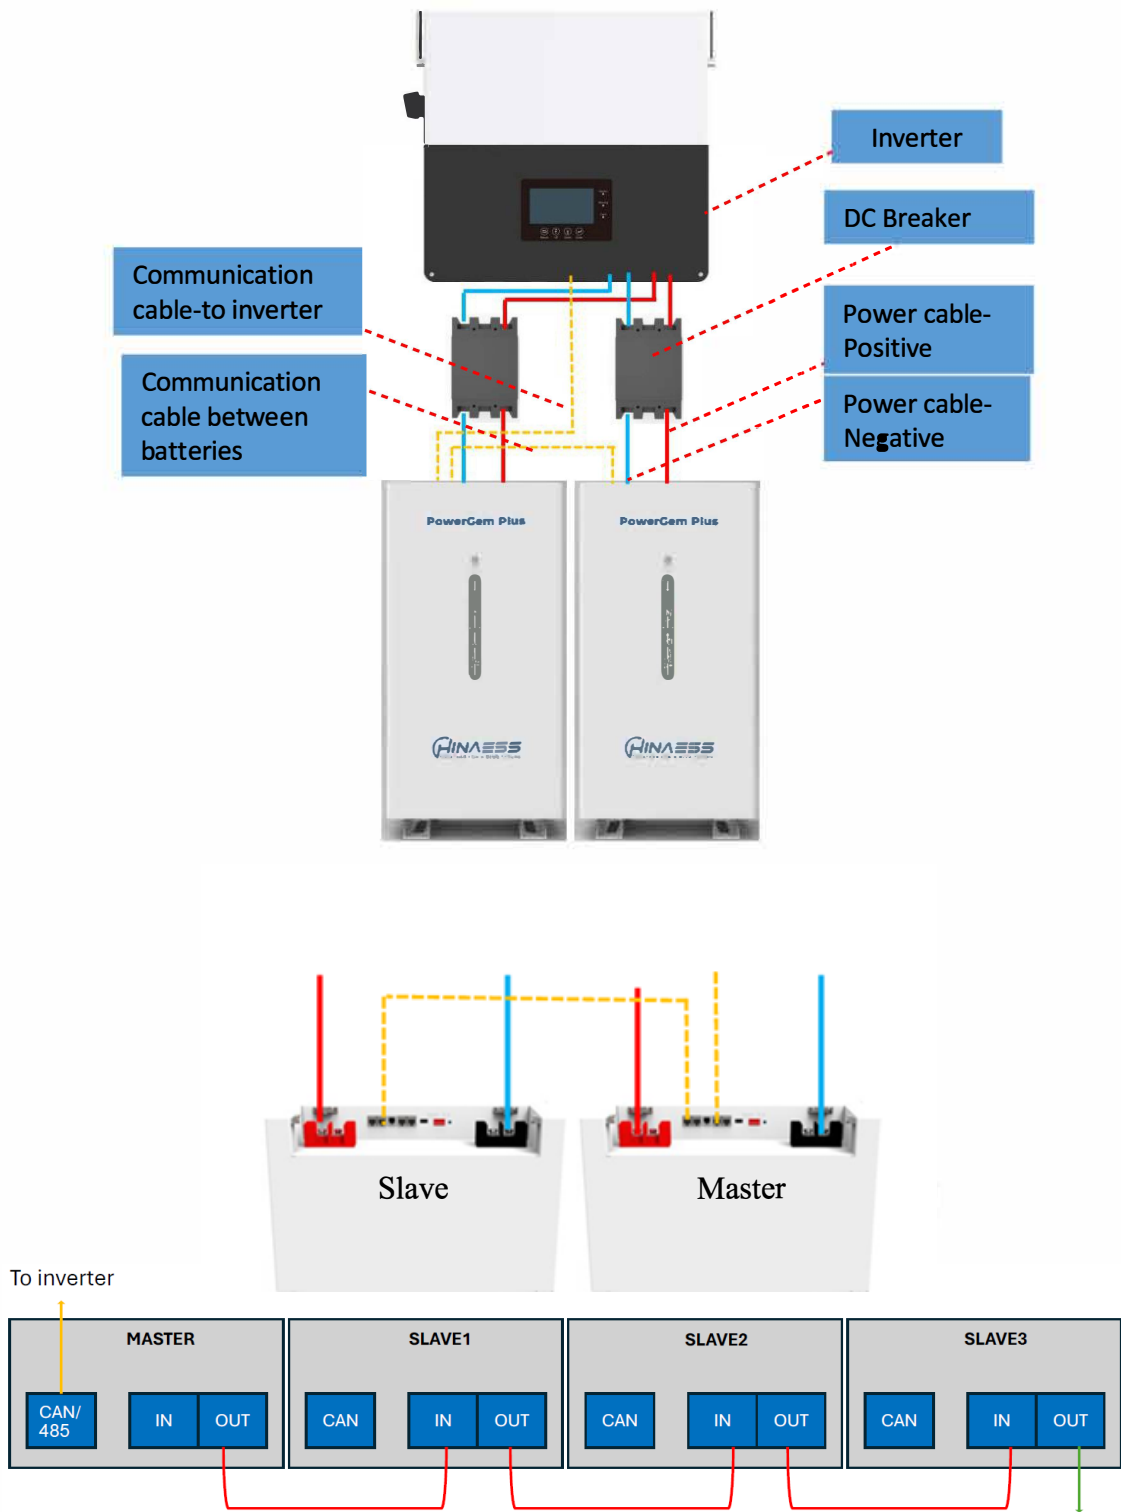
Inverter

DC Breaker

Communication cable-to inverter

Communication cable between batteries

Power cable-Positive

Power cable-Negative

PowerGem Plus

PowerGem Plus

HINAESS

HINAESS

Slave

Master

To inverter

MASTER

CAN/ 485

IN

OUT

SLAVE1

CAN

IN

OUT

SLAVE2

CAN

IN

OUT

SLAVE3

CAN

IN

OUT